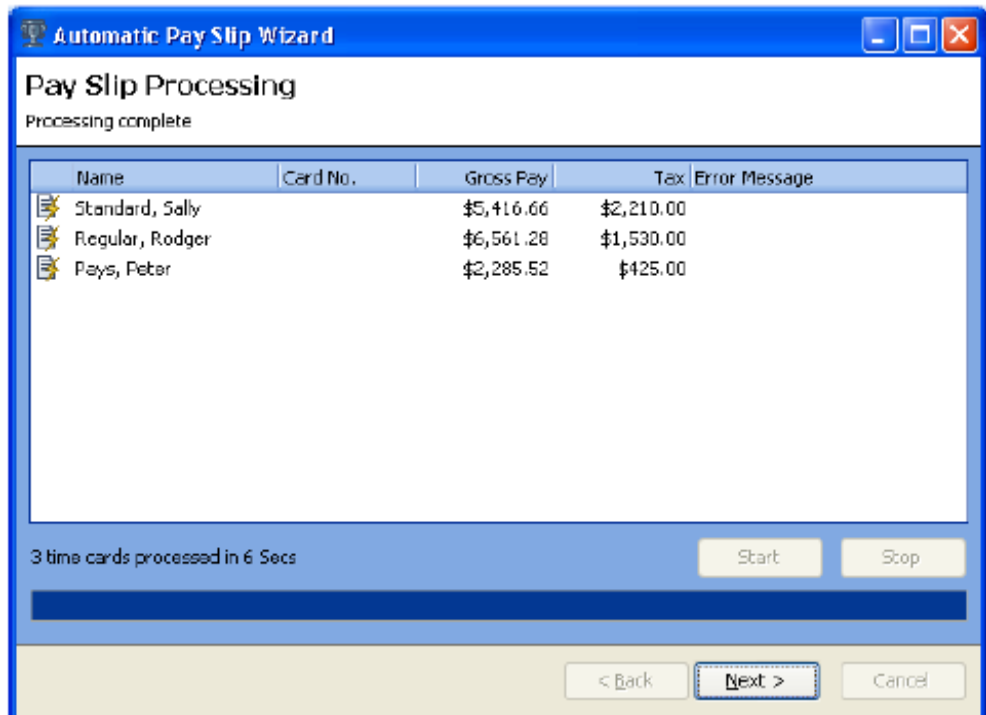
Automatic Pay Slip Wizard

Pay Slip Processing

Processing complete

| Name | Card No. | Gross Pay | Tax | Error Message |
|---|---|---|---|---|
| Standard, Sally | | \$5,416.66 | \$2,210.00 | |
| Regular, Rodger | | \$6,561.28 | \$1,530.00 | |
| Pays, Peter | | \$2,285.52 | \$425.00 | |

3 time cards processed in 6 Secs

Start

Stop

< Back

Next >

Cancel